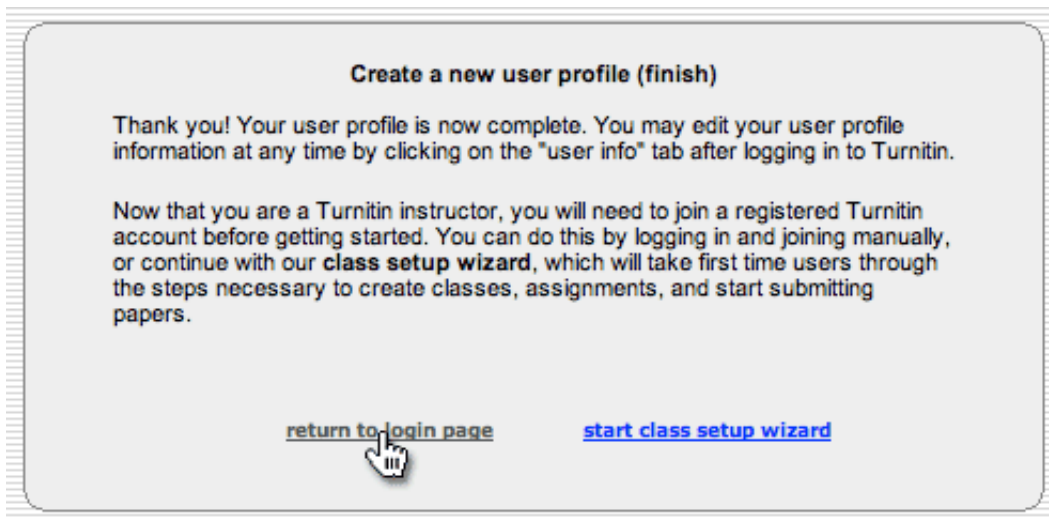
Create a new user profile (finish)

Thank you! Your user profile is now complete. You may edit your user profile information at any time by clicking on the "user info" tab after logging in to Turnitin.

Now that you are a Turnitin instructor, you will need to join a registered Turnitin account before getting started. You can do this by logging in and joining manually, or continue with our **class setup wizard**, which will take first time users through the steps necessary to create classes, assignments, and start submitting papers.

return to login page

start class setup wizard